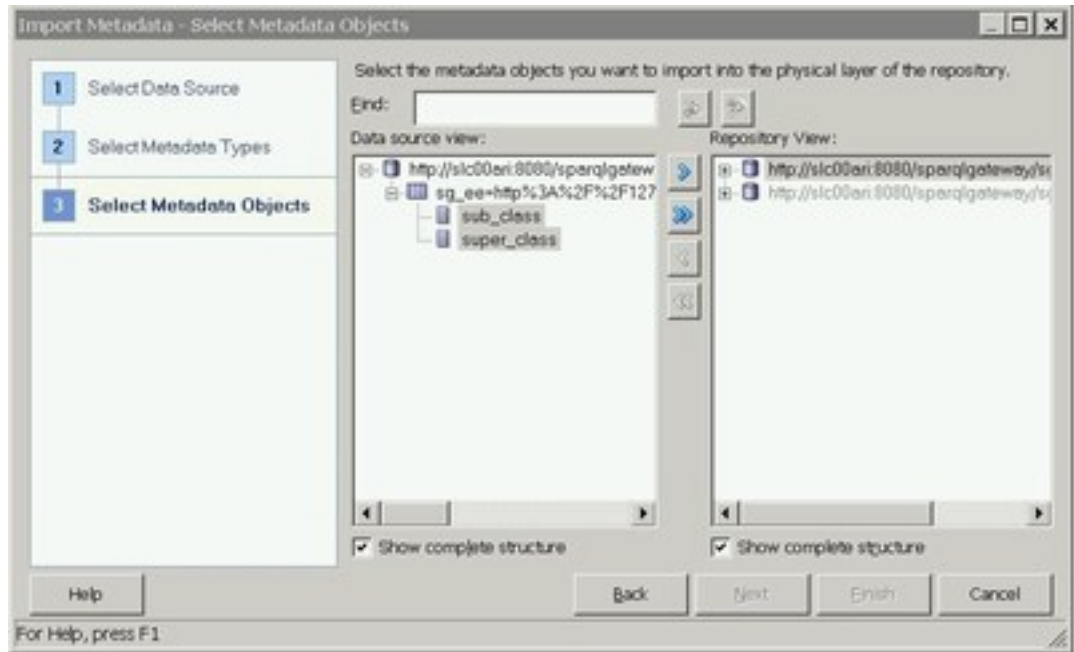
Import Metadata - Select Metadata Objects

1 Select Data Source

2 Select Metadata Types

3 Select Metadata Objects

Select the metadata objects you want to import into the physical layer of the repository.

Find:

Data source view:

http://slc00ari:8080/sparqlgatew

sg_ee=http%3A%2F%2F127

sub_class

super_class

Repository View:

http://slc00ari:8080/sparqlgateway/s

http://slc00ari:8080/sparqlgateway/s

Show complete structure

Show complete stucture

Help

Back

Next

Finish

Cancel

For Help, press F1